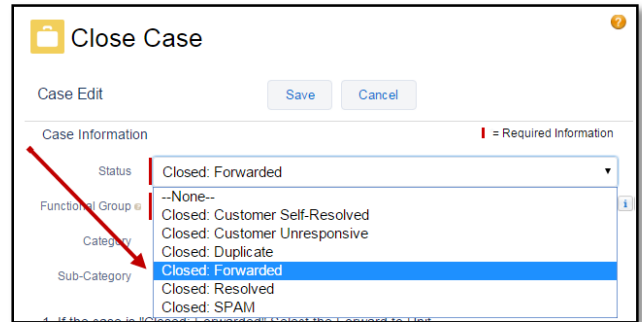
Close Case

Case Edit

Save

Cancel

Case Information

= Required Information

Status

Closed: Forwarded

Functional Group

Category

Sub-Category

--None--
Closed: Customer Self-Resolved
Closed: Customer Unresponsive
Closed: Duplicate
Closed: Forwarded
Closed: Resolved
Closed: SPAM

1. If the case is "Closed: Forwarded" Select the Forward to Unit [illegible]